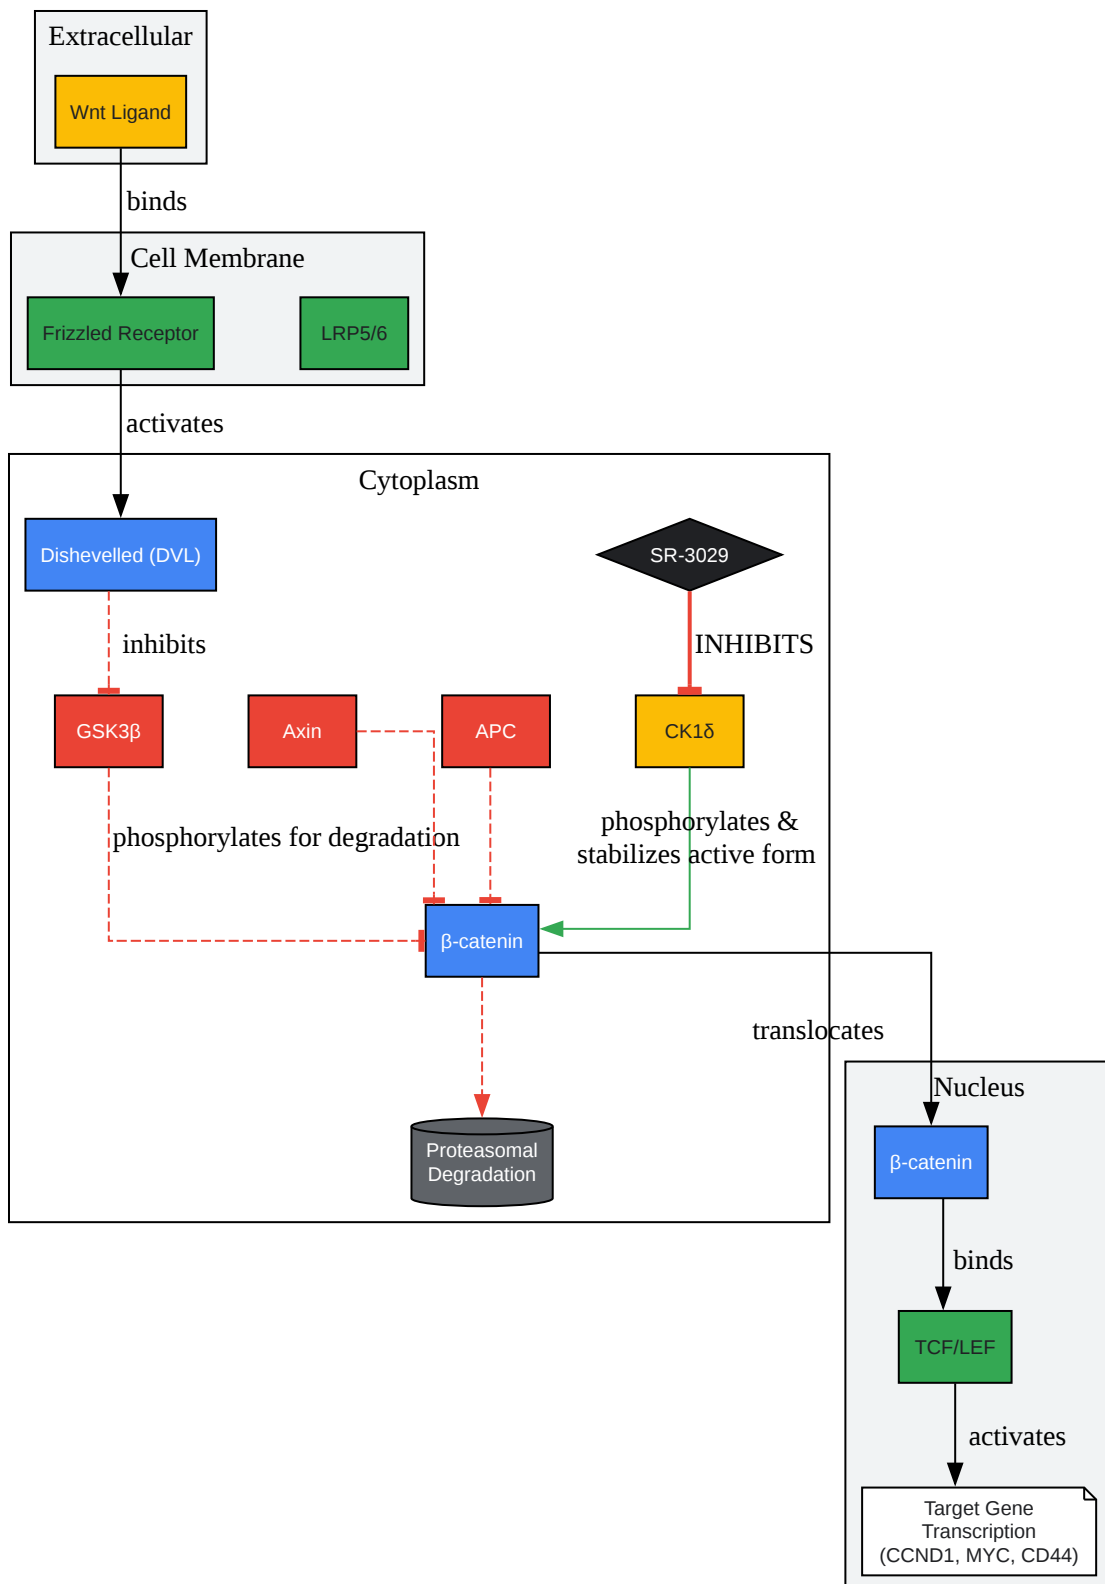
Extracellular

Wnt Ligand

binds

Cell Membrane

Frizzled Receptor

LRP5/6

activates

Cytoplasm

Dishevelled (DVL)

SR-3029

inhibits

INHIBITS

GSK3β

Axin

APC

CK1δ

phosphorylates for degradation

phosphorylates & stabilizes active form

β-catenin

translocates

Proteasomal Degradation

Nucleus

β-catenin

binds

TCF/LEF

activates

Target Gene Transcription (CCND1, MYC, CD44)